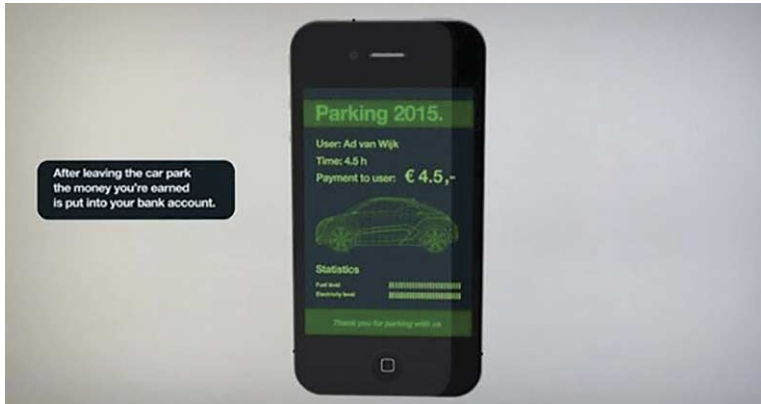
After leaving the car park the money you're earned is put into your bank account.

Parking 2015.

User: Ad van Wijk
Time: 4.5 h
Payment to user: € 4.5,-

Statistics
Fuel level
Electricity level

Thank you for parking with us